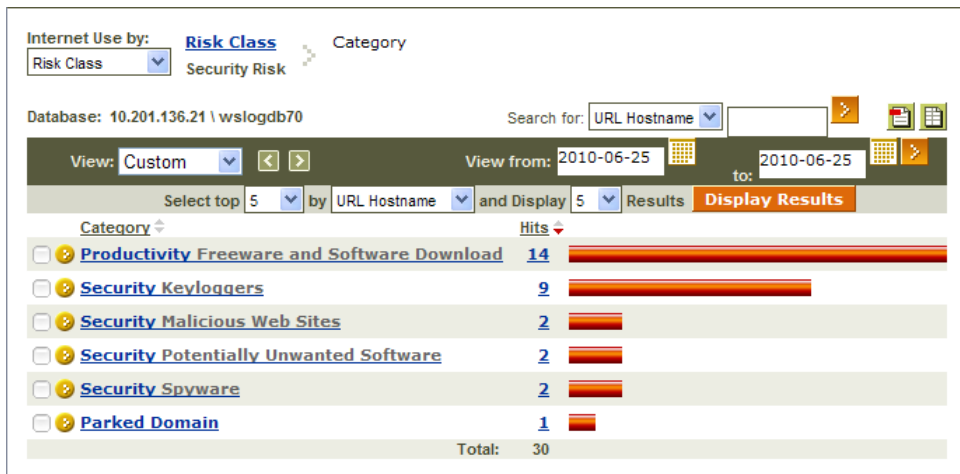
Internet Use by:
Risk Class

Risk Class
Security Risk

Category

Database: 10.201.136.21 \ wslogdb70

Search for: URL Hostname

View: Custom

View from: 2010-06-25 to: 2010-06-25

Select top 5 by URL Hostname and Display 5 Results Display Results

| Category | Hits |
|---|---|
| Productivity Freeware and Software Download | 14 |
| Security Keyloggers | 9 |
| Security Malicious Web Sites | 2 |
| Security Potentially Unwanted Software | 2 |
| Security Spyware | 2 |
| Parked Domain | 1 |
| Total: | 30 |